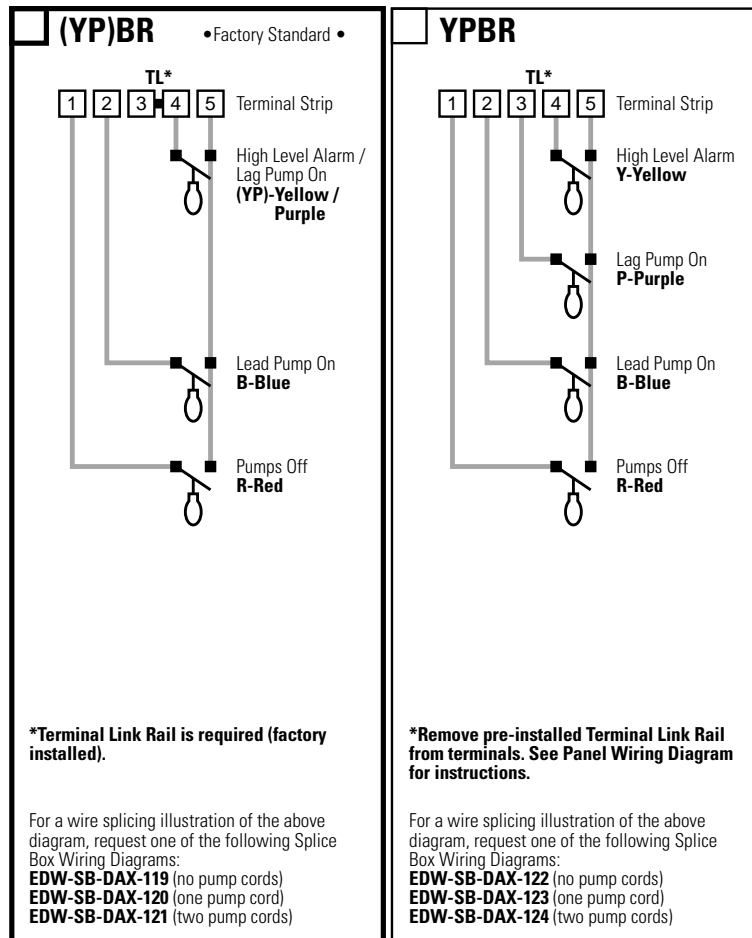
(YP)BR •Factory Standard •

TL*

1 2 3 4 5 Terminal Strip

High Level Alarm / Lag Pump On
**(YP)-Yellow / Purple**

Lead Pump On
**B-Blue**

Pumps Off
**R-Red**

**\*Terminal Link Rail is required (factory installed).**

For a wire splicing illustration of the above diagram, request one of the following Splice Box Wiring Diagrams:
**EDW-SB-DAX-119** (no pump cords)
**EDW-SB-DAX-120** (one pump cord)
**EDW-SB-DAX-121** (two pump cords)

YPBR

TL*

1 2 3 4 5 Terminal Strip

High Level Alarm
**Y-Yellow**

Lag Pump On
**P-Purple**

Lead Pump On
**B-Blue**

Pumps Off
**R-Red**

**\*Remove pre-installed Terminal Link Rail from terminals. See Panel Wiring Diagram for instructions.**

For a wire splicing illustration of the above diagram, request one of the following Splice Box Wiring Diagrams:
**EDW-SB-DAX-122** (no pump cords)
**EDW-SB-DAX-123** (one pump cord)
**EDW-SB-DAX-124** (two pump cords)